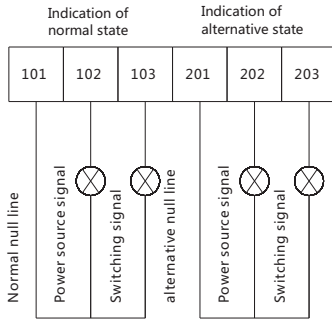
Indication of normal state

Indication of alternative state

| 101 | 102 | 103 | 201 | 202 | 203 |
|---|---|---|---|---|---|

Normal null line

Power source signal

Switching signal

alternative null line

Power source signal

Switching signal